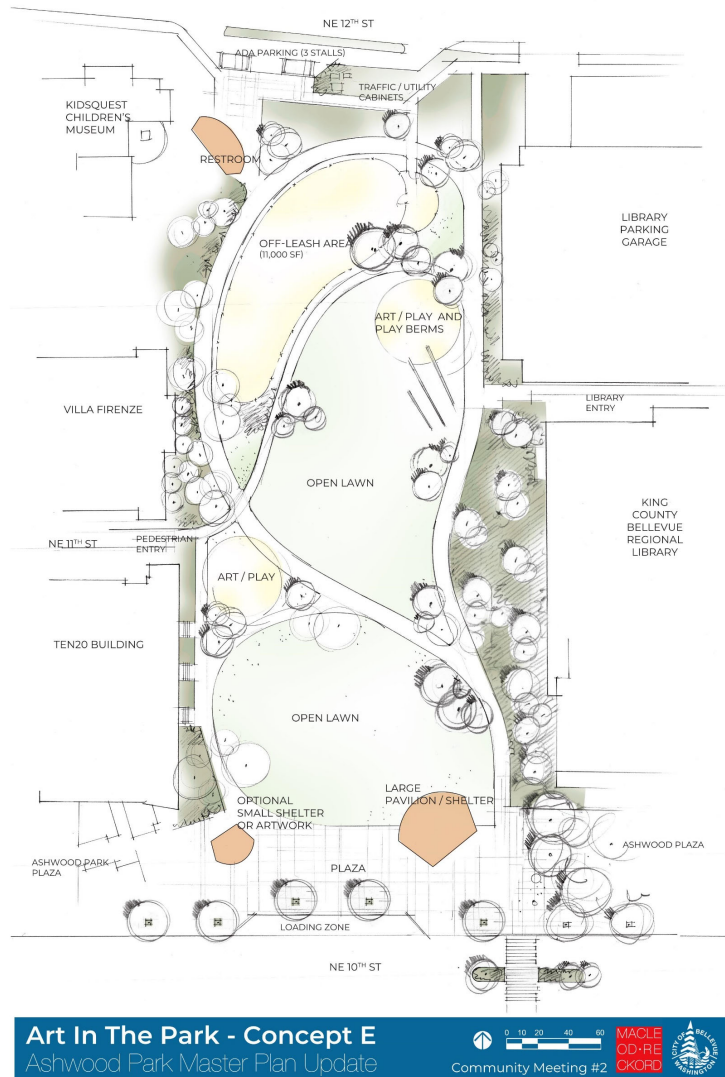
NE 12TH ST

ADA PARKING (3 STALLS)

TRAFFIC / UTILITY CABINETS

KIDSQUEST CHILDREN'S MUSEUM

RESTROOM

LIBRARY PARKING GARAGE

OFF-LEASH AREA (11,000 SF)

ART / PLAY AND PLAY BERMS

VILLA FIRENZE

LIBRARY ENTRY

OPEN LAWN

KING COUNTY BELLEVUE REGIONAL LIBRARY

NE 11TH ST

PEDESTRIAN ENTRY

ART / PLAY

TEN20 BUILDING

OPEN LAWN

OPTIONAL SMALL SHELTER OR ARTWORK

LARGE PAVILION / SHELTER

ASHWOOD PLAZA

ASHWOOD PARK PLAZA

PLAZA

LOADING ZONE

NE 10TH ST

Art In The Park - Concept E
Ashwood Park Master Plan Update

0 10 20 40 60

Community Meeting #2

MACLE OD·RE CKORD

CITY OF BELLEVUE WASHINGTON